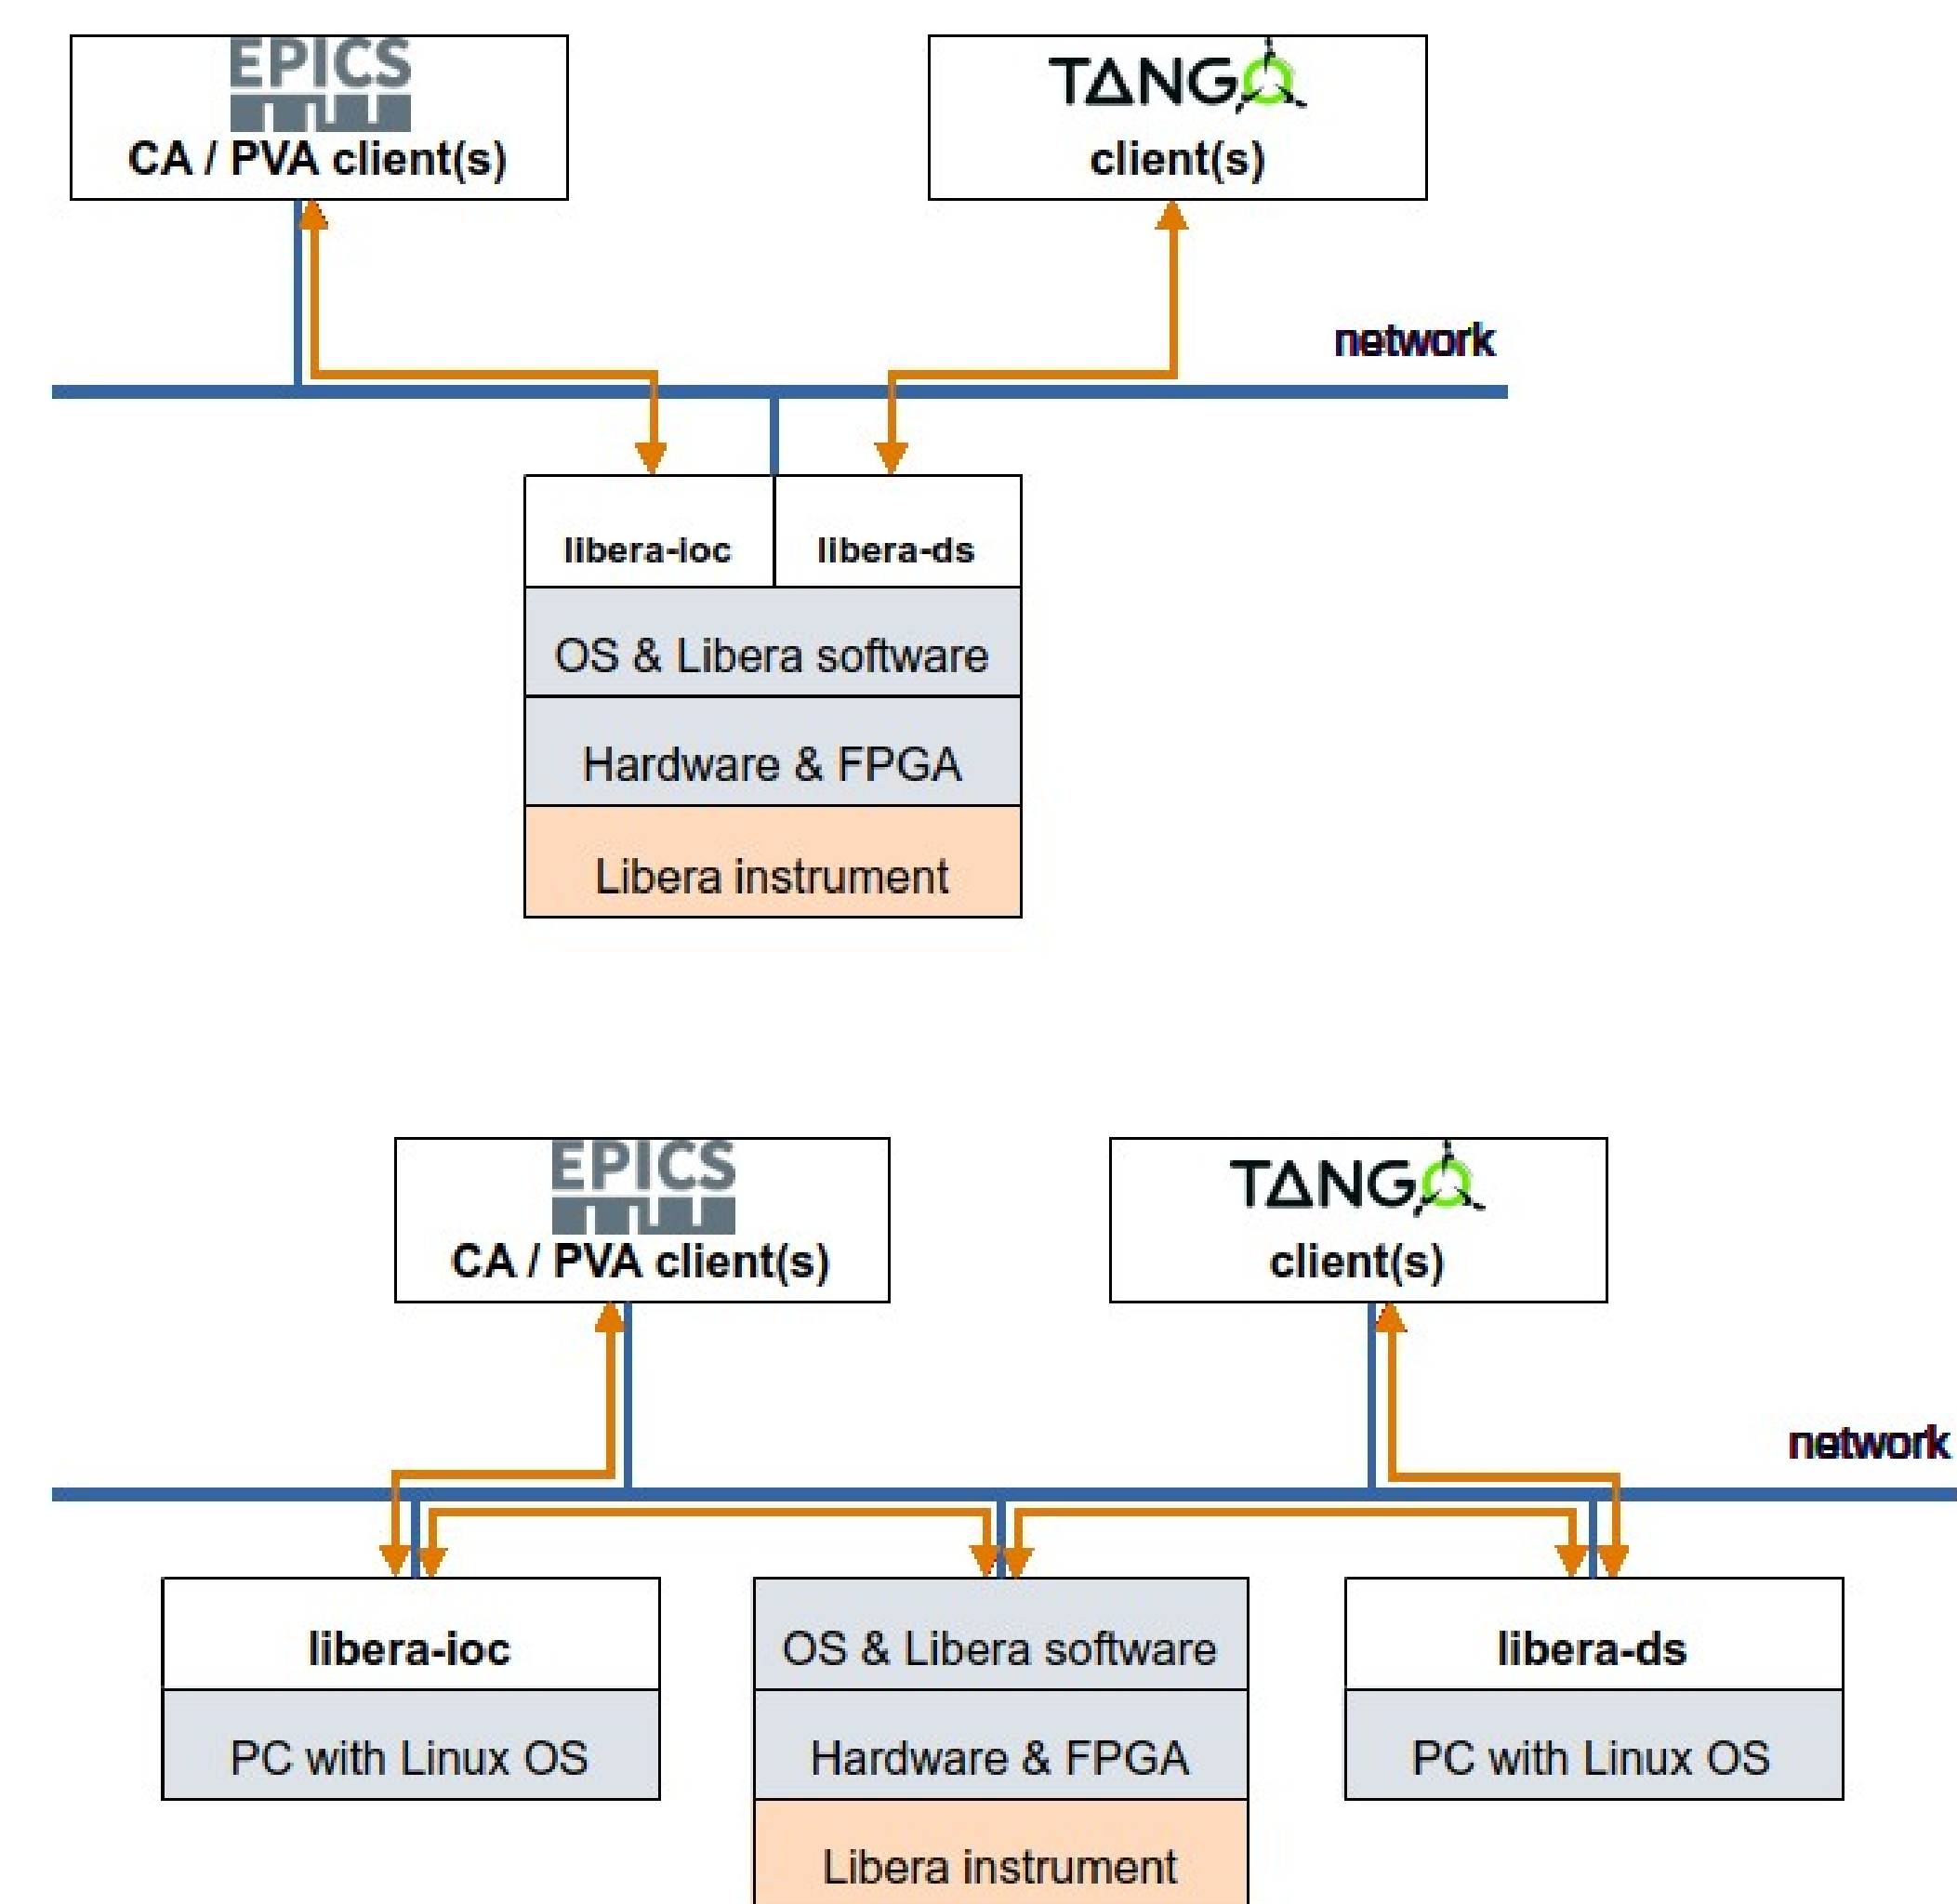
EPICS
CA / PVA client(s)

TANGO
client(s)

network

libera-ioc

libera-ds

OS & Libera software

Hardware & FPGA

Libera instrument

EPICS
CA / PVA client(s)

TANGO
client(s)

network

libera-ioc

PC with Linux OS

OS & Libera software

Hardware & FPGA

Libera instrument

libera-ds

PC with Linux OS